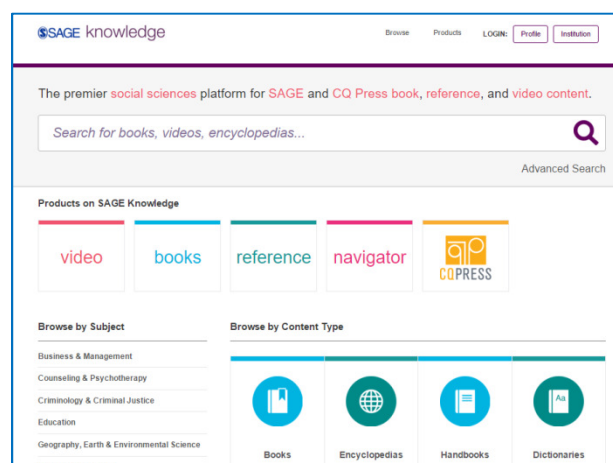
SSAGE knowledge

Browse Products LOGIN: Profile Institution

The premier social sciences platform for SAGE and CQ Press book, reference, and video content.

Search for books, videos, encyclopedias...

Advanced Search

Products on SAGE Knowledge

video

books

reference

navigator

CQPRESS

Browse by Subject

Business & Management

Counseling & Psychotherapy

Criminology & Criminal Justice

Education

Geography, Earth & Environmental Science

Browse by Content Type

Books

Encyclopedias

Handbooks

Dictionaries